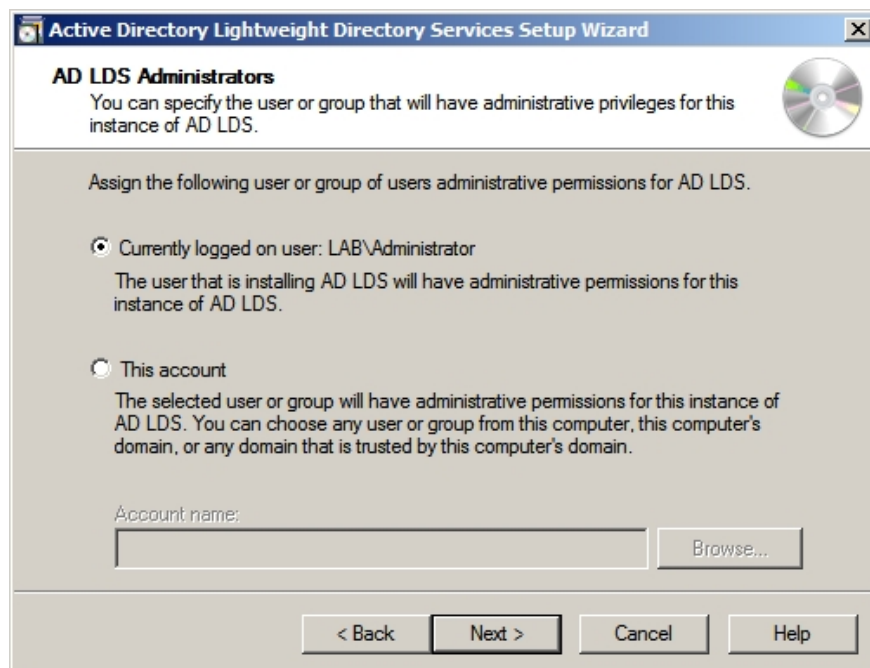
Active Directory Lightweight Directory Services Setup Wizard

AD LDS Administrators
You can specify the user or group that will have administrative privileges for this instance of AD LDS.

Assign the following user or group of users administrative permissions for AD LDS.

Currently logged on user: LAB\Administrator

The user that is installing AD LDS will have administrative permissions for this instance of AD LDS.

This account

The selected user or group will have administrative permissions for this instance of AD LDS. You can choose any user or group from this computer, this computer's domain, or any domain that is trusted by this computer's domain.

Account name:

Browse...

< Back | Next > | Cancel | Help